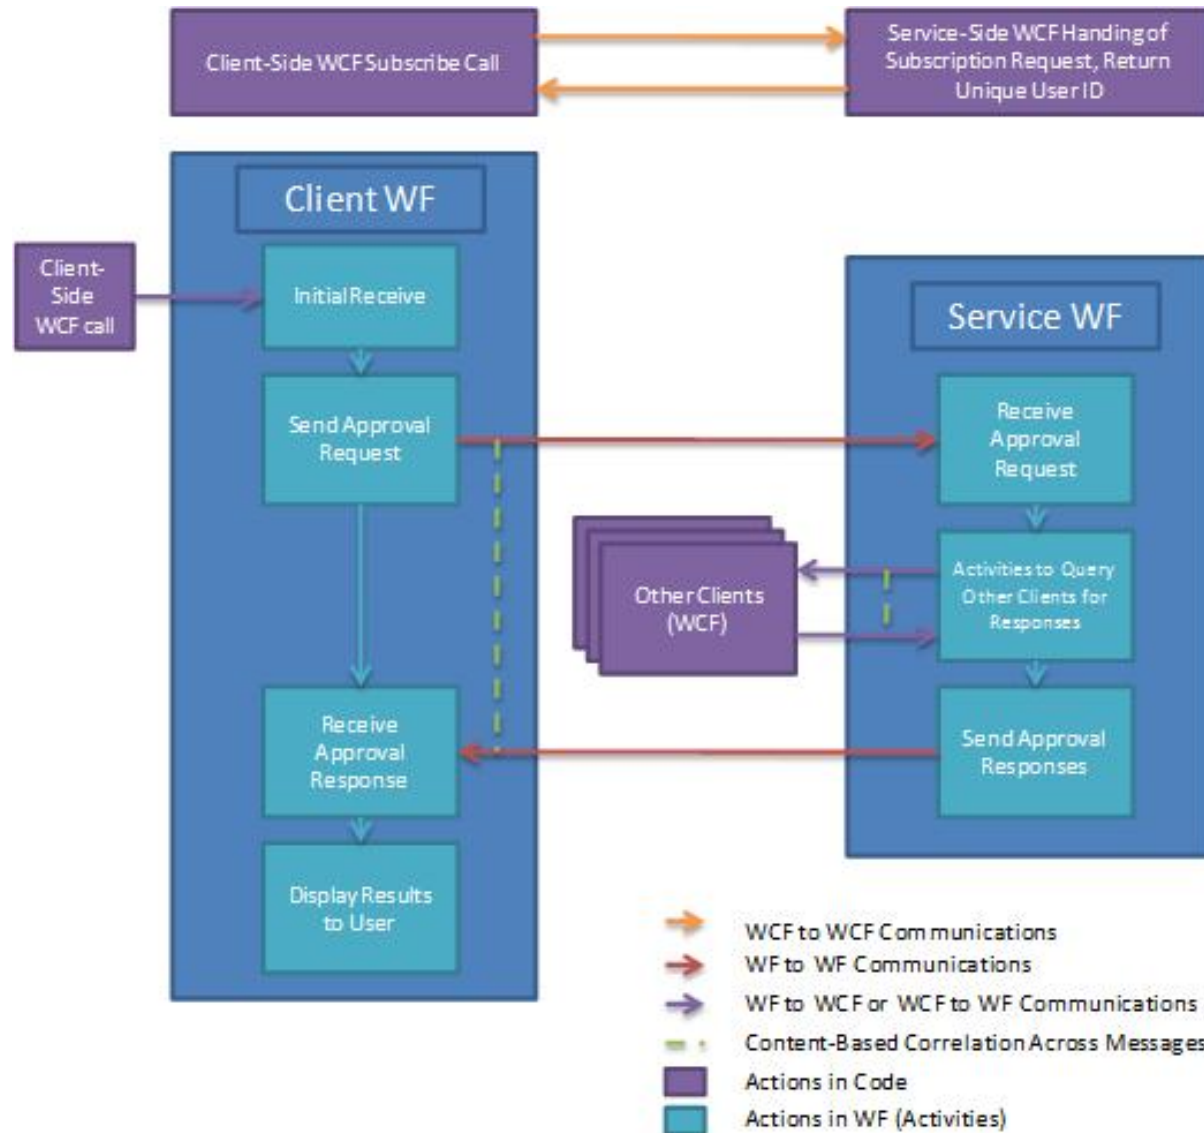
Client-Side WCF Subscribe Call

Service-Side WCF Handing of Subscription Request, Return Unique User ID

Client WF

Client-Side WCF call

Initial Receive

Send Approval Request

Receive Approval Response

Display Results to User

Service WF

Receive Approval Request

Other Clients (WCF)

Activities to Query Other Clients for Responses

Send Approval Responses

WCF to WCF Communications
WF to WF Communications
WF to WCF or WCF to WF Communications
Content-Based Correlation Across Messages
Actions in Code
Actions in WF (Activities)